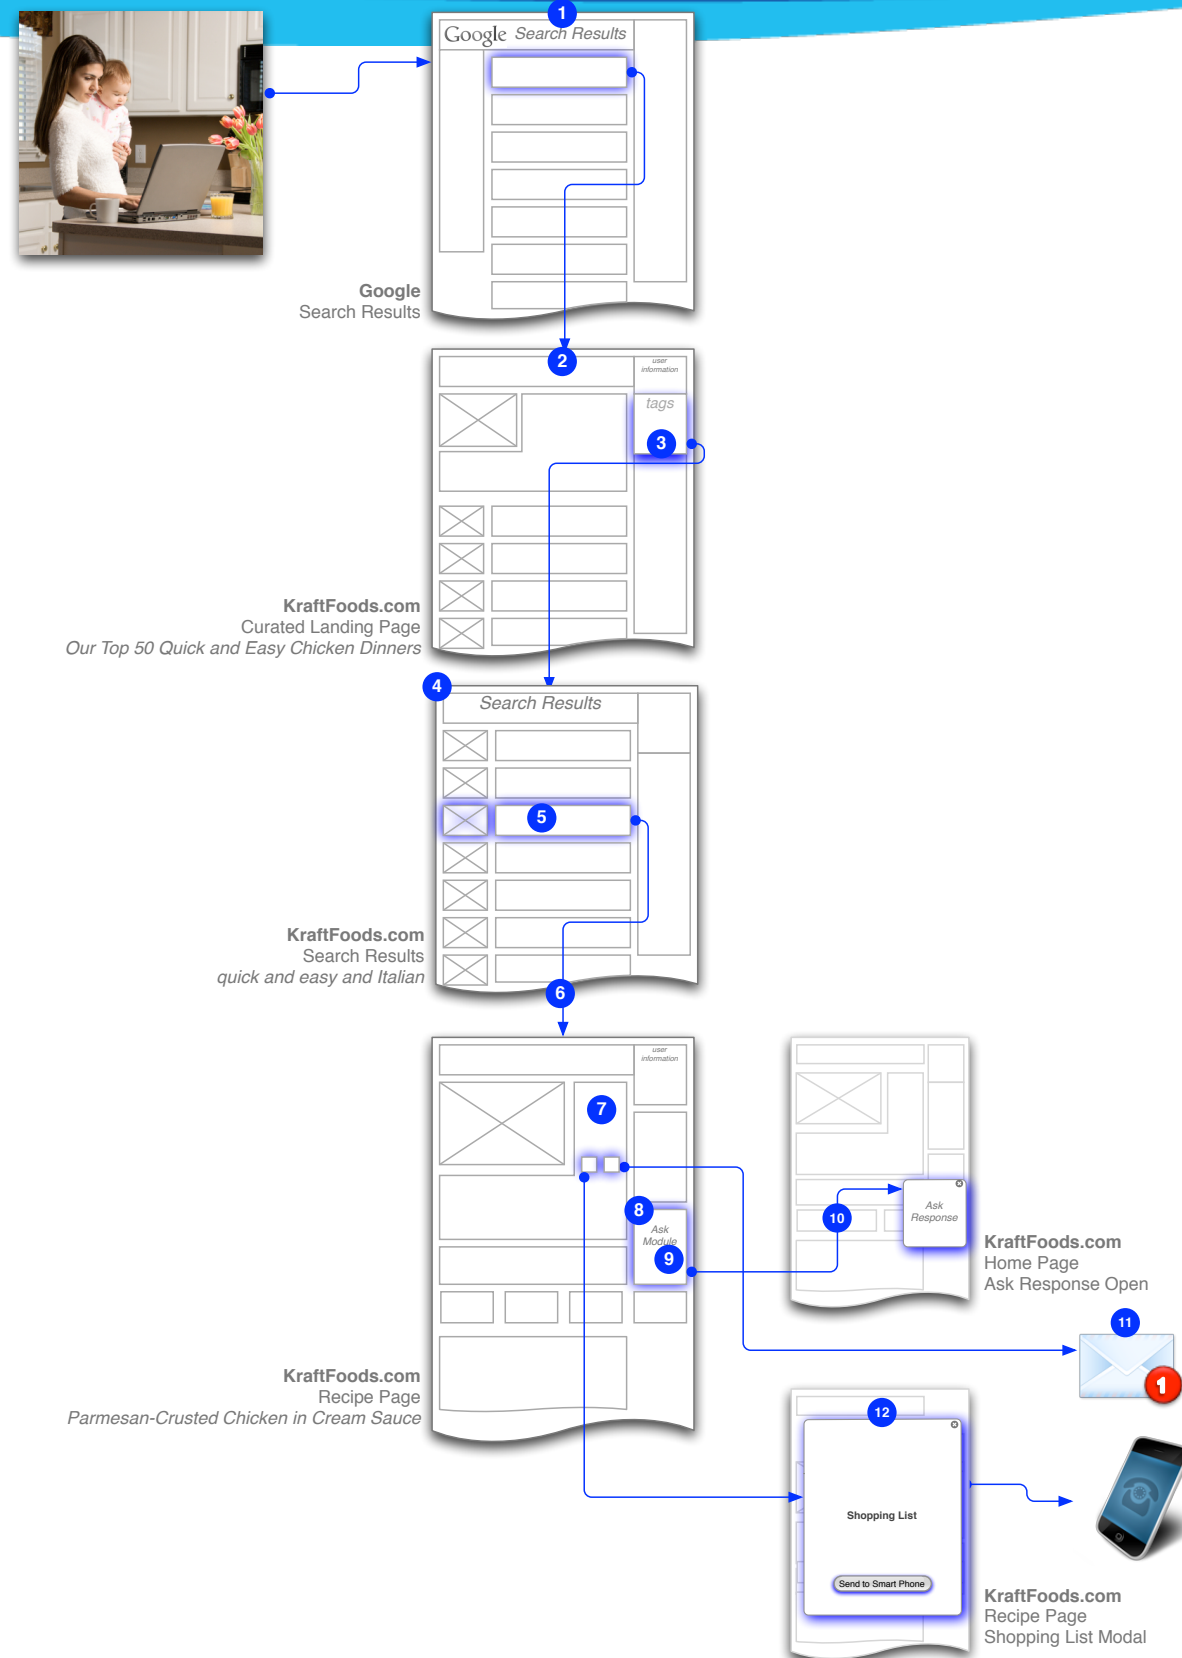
1

Google Search Results

Google
Search Results

2

user information

tags

3

KraftFoods.com
Curated Landing Page
Our Top 50 Quick and Easy Chicken Dinners

4

Search Results

5

KraftFoods.com
Search Results
quick and easy and Italian

6

user information

7

8

Ask Module

9

10

Ask Response

KraftFoods.com
Home Page
Ask Response Open

11

1

KraftFoods.com
Recipe Page
Parmesan-Crusted Chicken in Cream Sauce

12

Shopping List

Send to Smart Phone

KraftFoods.com
Recipe Page
Shopping List Modal